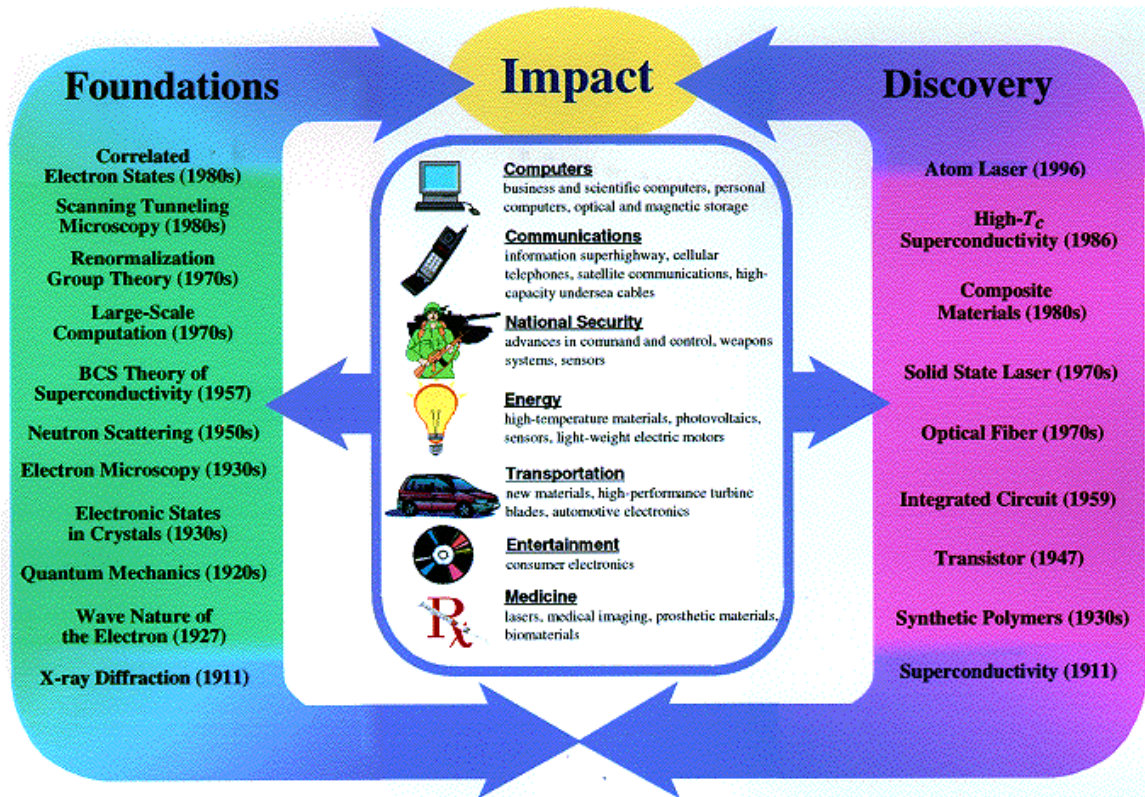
Foundations

Impact

Discovery

Correlated Electron States (1980s)

Scanning Tunneling Microscopy (1980s)

Renormalization Group Theory (1970s)

Large-Scale Computation (1970s)

BCS Theory of Superconductivity (1957)

Neutron Scattering (1950s)

Electron Microscopy (1930s)

Electronic States in Crystals (1930s)

Quantum Mechanics (1920s)

Wave Nature of the Electron (1927)

X-ray Diffraction (1911)

Computers
business and scientific computers, personal computers, optical and magnetic storage

Communications
information superhighway, cellular telephones, satellite communications, high-capacity undersea cables

National Security
advances in command and control, weapons systems, sensors

Energy
high-temperature materials, photovoltaics, sensors, light-weight electric motors

Transportation
new materials, high-performance turbine blades, automotive electronics

Entertainment
consumer electronics

Medicine
lasers, medical imaging, prosthetic materials, biomaterials

Rx

Atom Laser (1996)

High-$T_c$ Superconductivity (1986)

Composite Materials (1980s)

Solid State Laser (1970s)

Optical Fiber (1970s)

Integrated Circuit (1959)

Transistor (1947)

Synthetic Polymers (1930s)

Superconductivity (1911)